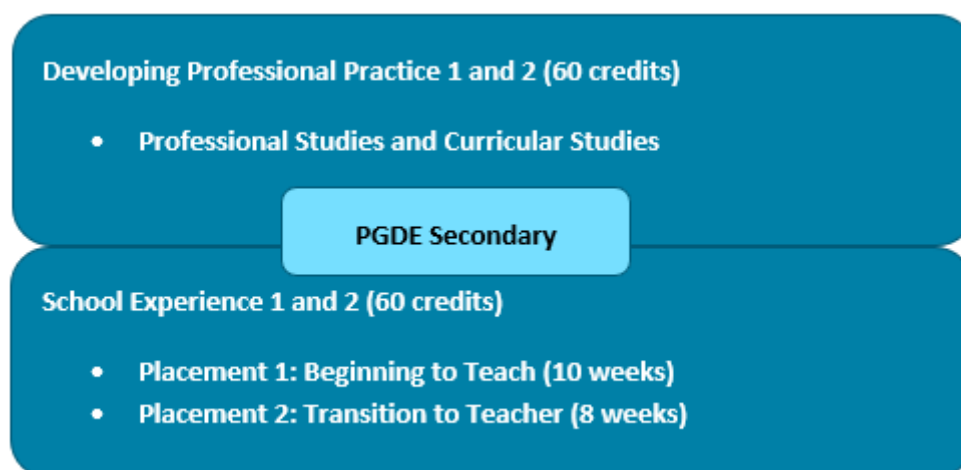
Developing Professional Practice 1 and 2 (60 credits)

- Professional Studies and Curricular Studies

PGDE Secondary

School Experience 1 and 2 (60 credits)

- Placement 1: Beginning to Teach (10 weeks)
- Placement 2: Transition to Teacher (8 weeks)